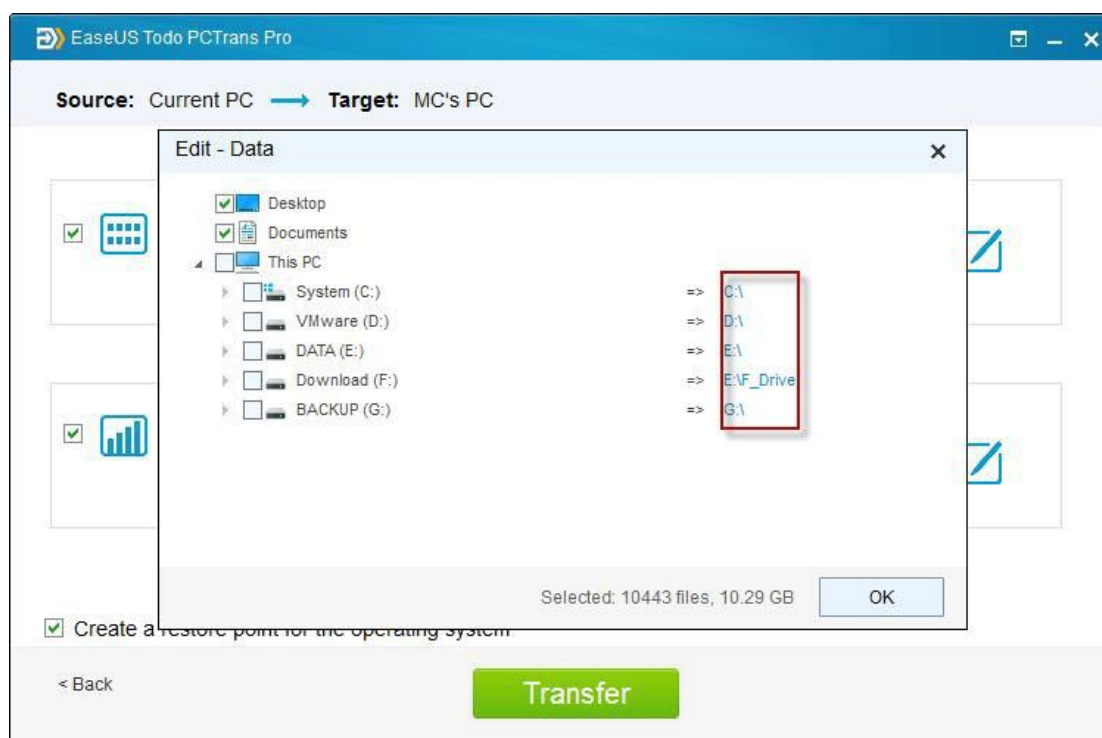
EaseUS Todo PCTrans Pro

Source: Current PC ⟶ Target: MC's PC

Edit - Data

×

Desktop
Documents
This PC
System (C:) => C:\
VMware (D:) => D:\
DATA (E:) => E:\
Download (F:) => E:\F_Drive
BACKUP (G:) => G:\

Selected: 10443 files, 10.29 GB

OK

Create a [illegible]

< Back

Transfer